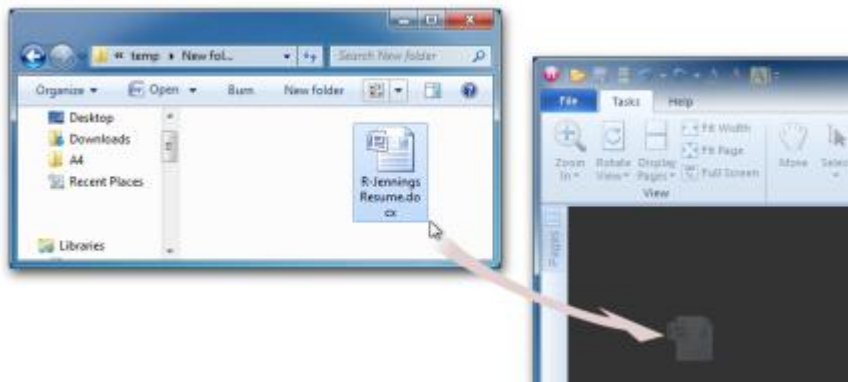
« temp ▸ New fol... ▾ Search New folder

Organize ▾ Open ▾ Burn New folder

Desktop
Downloads
A4
Recent Places

Libraries

R-Jennings Resume.docx

File Tasks Help

Zoom In ▾ Rotate View ▾ Display Pages ▾ Fit Width Fit Page Full Screen Move Selec
View

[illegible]